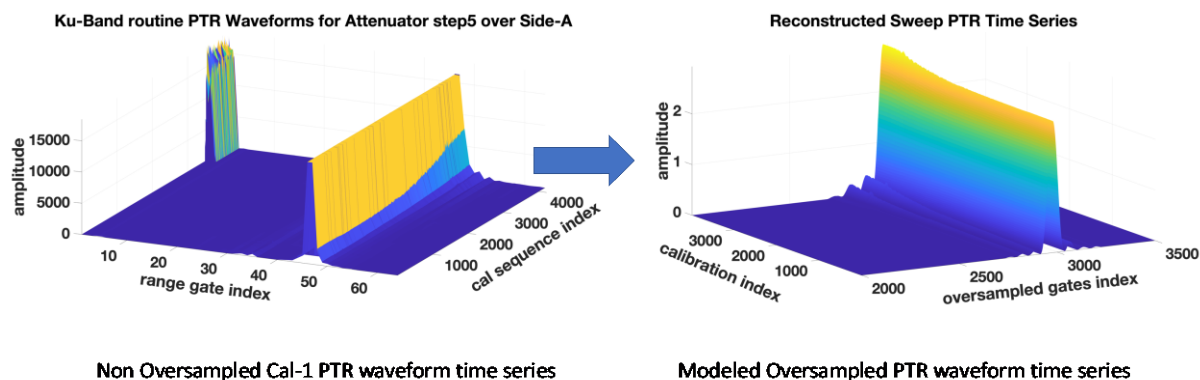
Ku-Band routine PTR Waveforms for Attenuator step5 over Side-A

amplitude

15000

10000

5000

0

10 20 30 40 50 60

range gate index

1000 2000 3000 4000

cal sequence index

Non Oversampled Cal-1 PTR waveform time series

Reconstructed Sweep PTR Time Series

amplitude

2

1

0

3000 2000 1000

calibration index

2000 2500 3000 3500

oversampled gates index

Modeled Oversampled PTR waveform time series